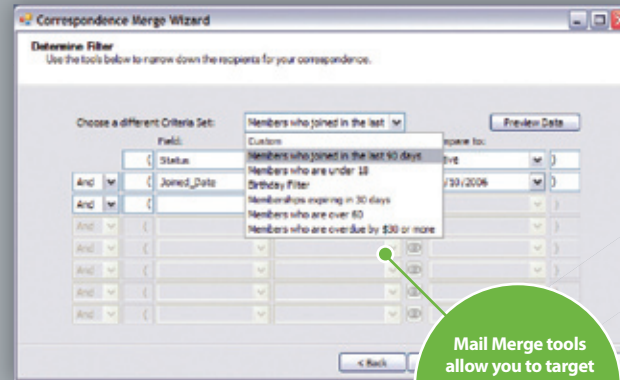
Correspondence Merge Wizard

Determine Filter
Use the tools below to narrow down the recipients for your correspondence.

Choose a different Criteria Set: Members who joined in the last

Preview Data

Field:

Compare to:

( Status

ive

And ( Joined_Date

/10/2006

And (

And (

And (

And (

And (

And (

And (

Custom
Members who joined in the last 90 days
Members who are under 18
Birthday Filter
Memberships expiring in 30 days
Members who are over 60
Members who are overdue by $30 or more

< Back

Mail Merge tools allow you to target